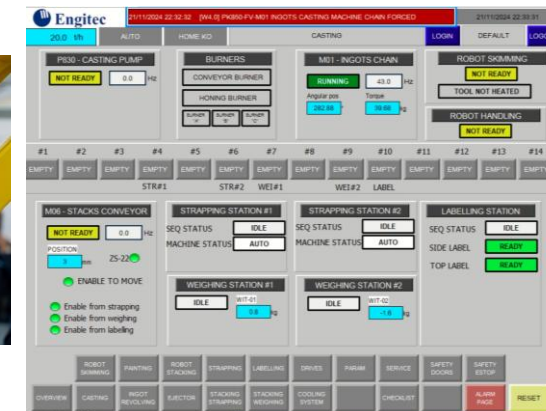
Engitec

21/11/2024 22:32:32 [W4.0] PK850-FV-M01 INGOTS CASTING MACHINE CHAIN FORCED

21/11/2024 22:32:31

20.0 t/h

AUTO

HOME KO

CASTING

LOGIN

DEFAULT

LOG

P830 - CASTING PUMP

NOT READY

0.0

Hz

BURNERS

CONVEYOR BURNER

HONING BURNER

BURNER 'A'

BURNER 'B'

BURNER 'C'

M01 - INGOTS CHAIN

RUNNING

43.0

Hz

Angular pos

282.86

Torque

39.66

ROBOT SKIMMING

NOT READY

TOOL NOT HEATED

ROBOT HANDLING

NOT READY

| #1 | #2 | #3 | #4 | #5 | #6 | #7 | #8 | #9 | #10 | #11 | #12 | #13 | #14 |
|---|---|---|---|---|---|---|---|---|---|---|---|---|---|
| EMPTY | EMPTY | EMPTY | EMPTY | EMPTY | EMPTY | EMPTY | EMPTY | EMPTY | EMPTY | EMPTY | EMPTY | EMPTY | EMPTY |

STR#1

STR#2

WEI#1

WEI#2

LABEL

M06 - STACKS CONVEYOR

NOT READY

0.0

Hz

POSITION

0

mm

ZS-22

ENABLE TO MOVE

Enable from strapping

Enable from weighing

Enable from labelling

STRAPPING STATION #1

SEQ STATUS

IDLE

MACHINE STATUS

AUTO

STRAPPING STATION #2

SEQ STATUS

IDLE

MACHINE STATUS

AUTO

LABELLING STATION

SEQ STATUS

IDLE

SIDE LABEL

READY

TOP LABEL

READY

WEIGHING STATION #1

IDLE

WIT-01

0.8

kg

WEIGHING STATION #2

IDLE

WIT-02

-1.6

kg

ROBOT SKIMMING

PAINTING

ROBOT STACKING

STRAPPING

LABELLING

DRIVES

PARAM

SERVICE

SAFETY DOORS

SAFETY ESTOP

OVERVIEW

CASTING

INGOT REVOLVING

EJECTOR

STACKING STRAPPING

STACKING WEIGHING

COOLING SYSTEM

CHECKLIST

ALARM PAGE

RESET